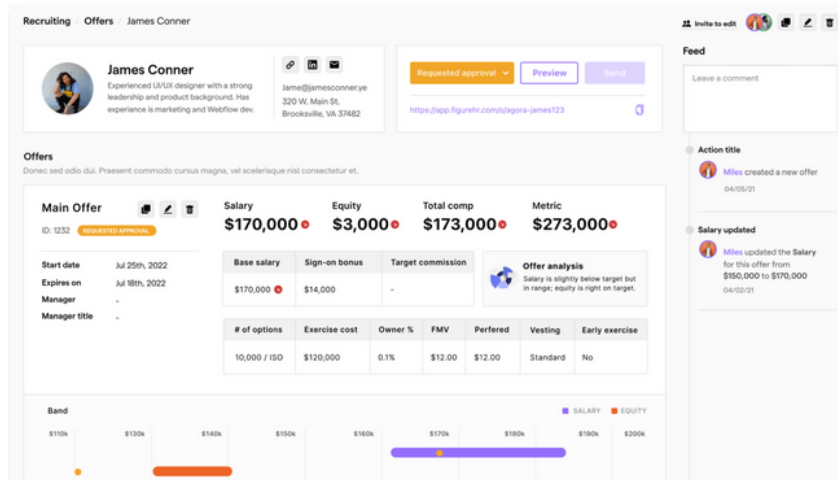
Recruiting / Offers / James Conner

Invite to edit

James Conner
Experienced UI/UX designer with a strong leadership and product background. Has experiance is marketing and Webflow dev.

Jame@jamesconner.ye
320 W. Main St.
Brooksville, VA 37482

Requested approval
Preview
Send

https://app.figurehr.com/o/agora-james123

Feed

Leave a comment

Action title
Miles created a new offer
04/05/21

Salary updated
Miles updated the Salary for this offer from $150,000 to $170,000
04/02/21

Offers
Donec sed odio dui. Praesent commodo cursus magna, vel scelerisque nisl consectetur et.

Main Offer
ID: 1232 REQUESTED APPROVAL

Start date Jul 25th, 2022
Expires on Jul 18th, 2022
Manager -
Manager title -

Salary
$170,000
Equity
$3,000
Total comp
$173,000
Metric
$273,000

| Base salary | Sign-on bonus | Target commission |
|---|---|---|
| $170,000 | $14,000 | - |

Offer analysis
Salary is slightly below target but in range; equity is right on target.

| # of options | Exercise cost | Owner % | FMV | Perfered | Vesting | Early exercise |
|---|---|---|---|---|---|---|
| 10,000 / ISO | $120,000 | 0.1% | $12.00 | $12.00 | Standard | No |

Band
SALARY EQUITY
$110k $130k $140k $150k $160k $170k $180k $190k $200k